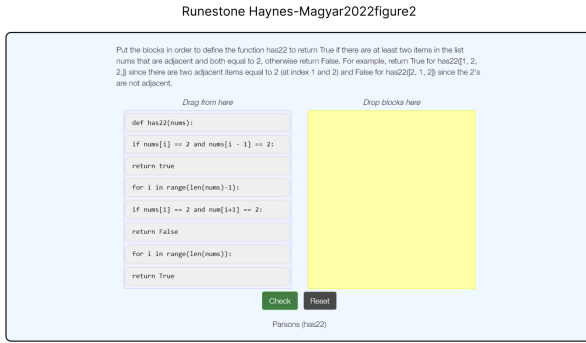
Runestone Haynes-Magyar2022figure2

Put the blocks in order to define the function has22 to return True if there are at least two items in the list nums that are adjacent and both equal to 2, otherwise return False. For example, return True for has22([1, 2, 2]) since there are two adjacent items equal to 2 (at index 1 and 2) and False for has22([2, 1, 2]) since the 2's are not adjacent.

Drag from here

def has22(nums):

if nums[i] == 2 and nums[i - 1] == 2:

return true

for i in range(len(nums)-1):

if nums[i] == 2 and num[i+1] == 2:

return False

for i in range(len(nums)):

return True

Drop blocks here

Check

Reset

Parsons (has22)